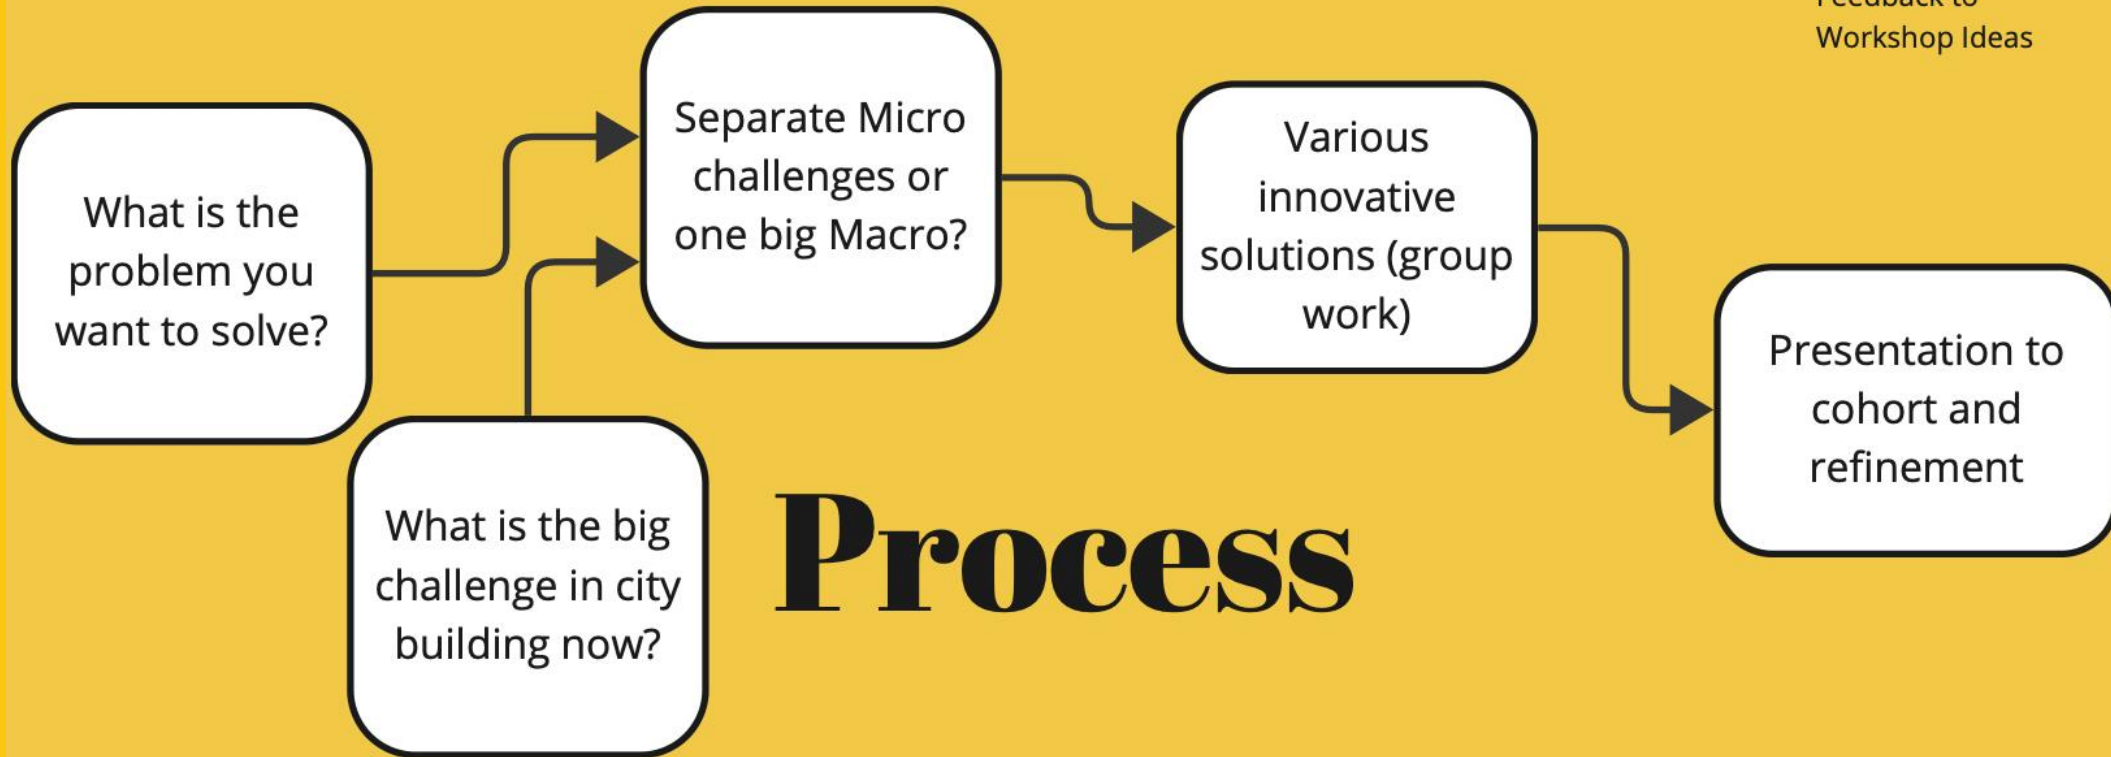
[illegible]
Workshop Ideas

What is the problem you want to solve?

What is the big challenge in city building now?

Separate Micro challenges or one big Macro?

Various innovative solutions (group work)

Presentation to cohort and refinement

Process